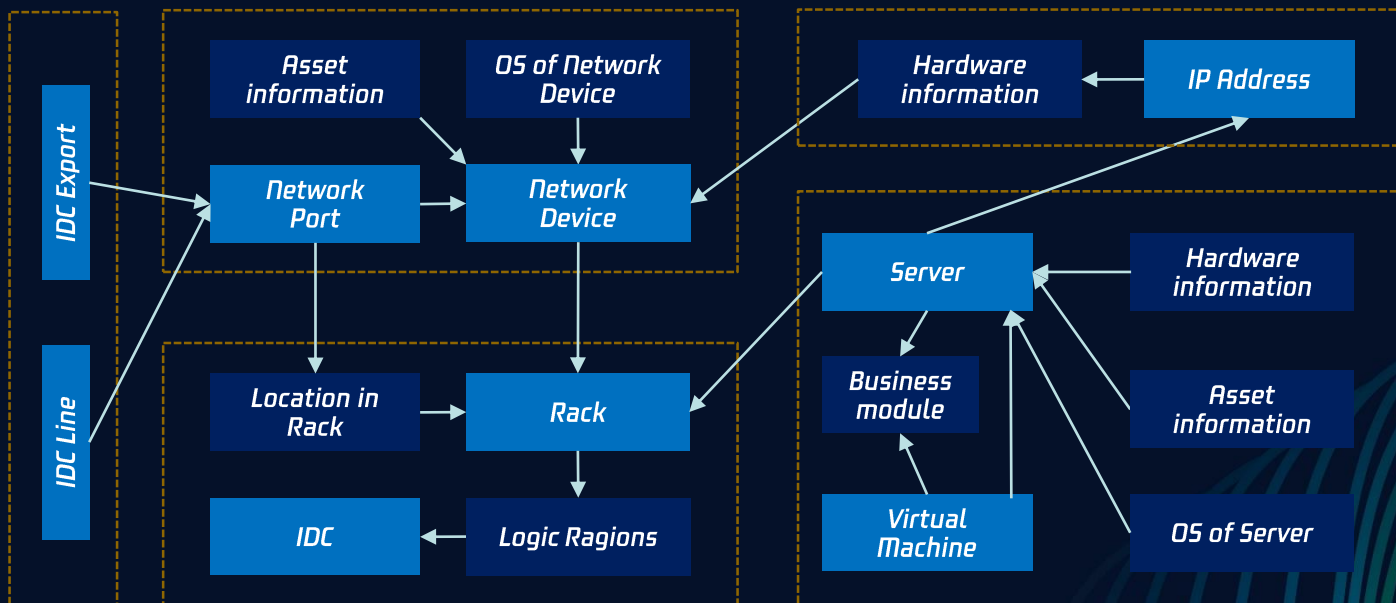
IDC Export

IDC Line

Asset information

OS of Network Device

Network Port

Network Device

Location in Rack

Rack

IDC

Logic Ragions

Hardware information

IP Address

Server

Hardware information

Business module

Asset information

Virtual Machine

OS of Server